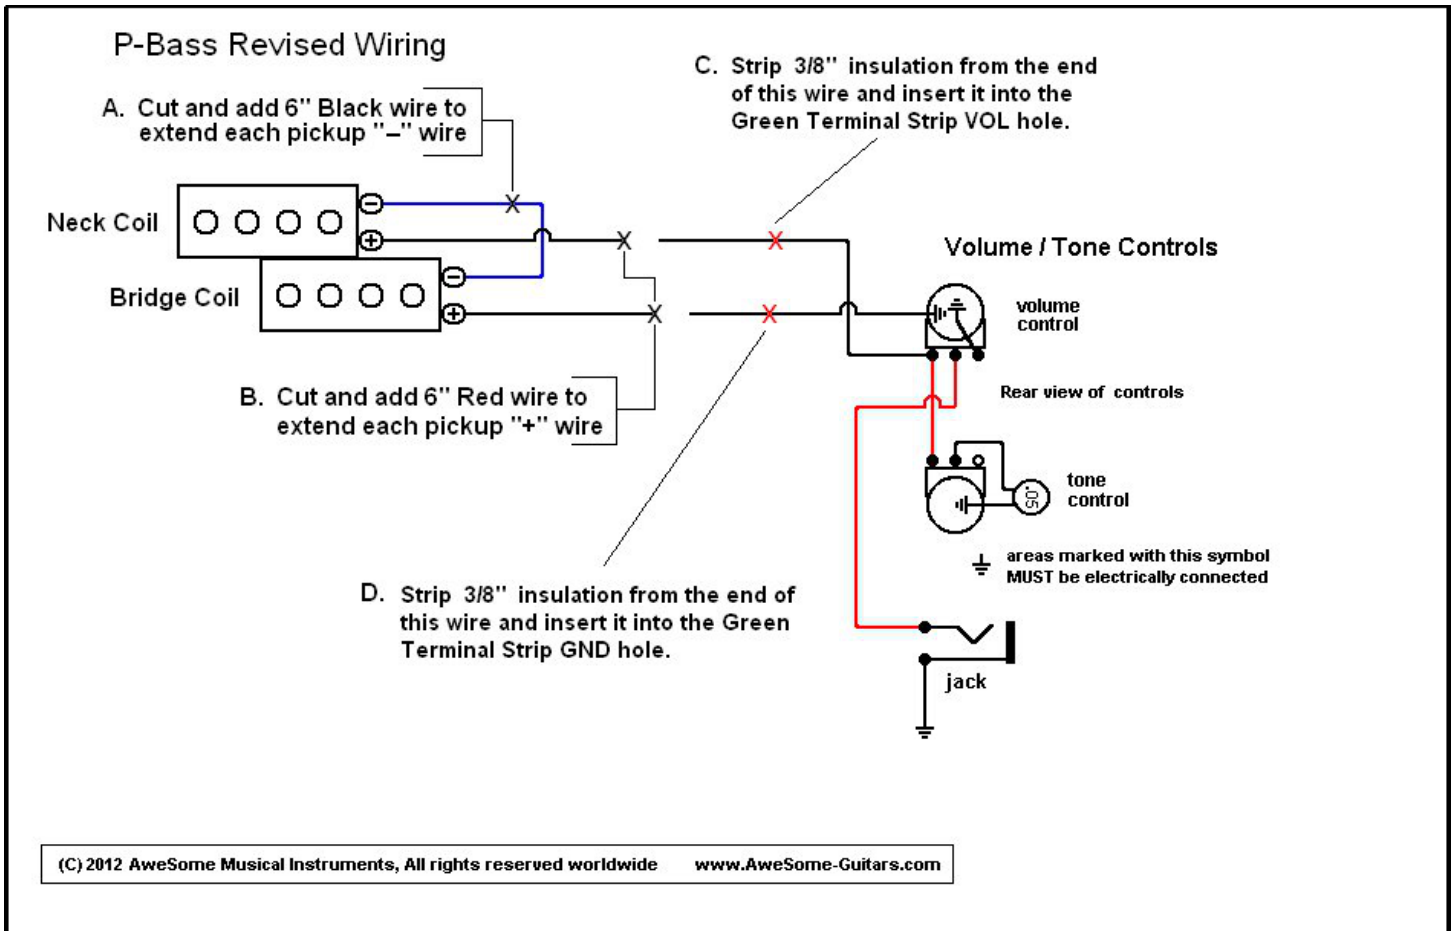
P-Bass Revised Wiring

A. Cut and add 6" Black wire to extend each pickup "–" wire

C. Strip 3/8" insulation from the end of this wire and insert it into the Green Terminal Strip VOL hole.

Neck Coil

Bridge Coil

Volume / Tone Controls

volume control

Rear view of controls

tone control

.05

areas marked with this symbol MUST be electrically connected

B. Cut and add 6" Red wire to extend each pickup "+" wire

D. Strip 3/8" insulation from the end of this wire and insert it into the Green Terminal Strip GND hole.

jack

(C) 2012 AweSome Musical Instruments, All rights reserved worldwide www.AweSome-Guitars.com